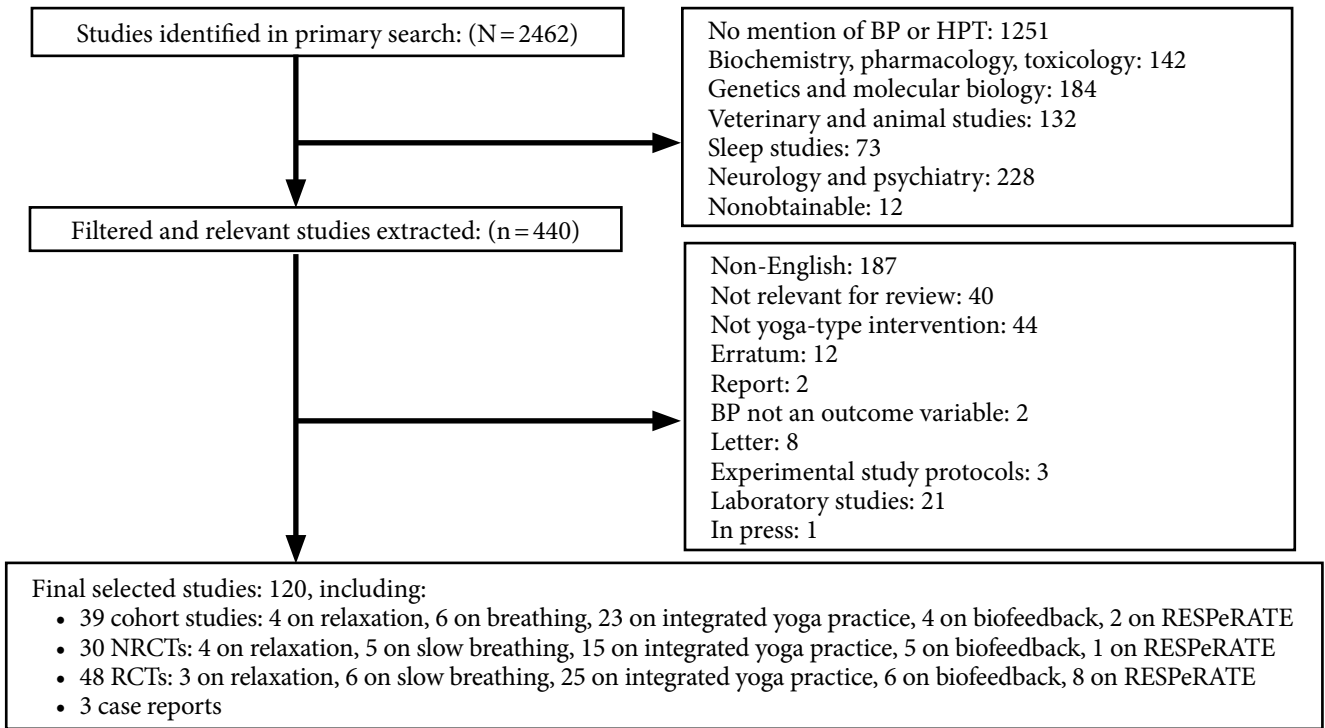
Studies identified in primary search: (N = 2462)

No mention of BP or HPT: 1251
Biochemistry, pharmacology, toxicology: 142
Genetics and molecular biology: 184
Veterinary and animal studies: 132
Sleep studies: 73
Neurology and psychiatry: 228
Nonobtainable: 12

Filtered and relevant studies extracted: (n = 440)

Non-English: 187
Not relevant for review: 40
Not yoga-type intervention: 44
Erratum: 12
Report: 2
BP not an outcome variable: 2
Letter: 8
Experimental study protocols: 3
Laboratory studies: 21
In press: 1

Final selected studies: 120, including:
• 39 cohort studies: 4 on relaxation, 6 on breathing, 23 on integrated yoga practice, 4 on biofeedback, 2 on RESPeRATE
• 30 NRCTs: 4 on relaxation, 5 on slow breathing, 15 on integrated yoga practice, 5 on biofeedback, 1 on RESPeRATE
• 48 RCTs: 3 on relaxation, 6 on slow breathing, 25 on integrated yoga practice, 6 on biofeedback, 8 on RESPeRATE
• 3 case reports